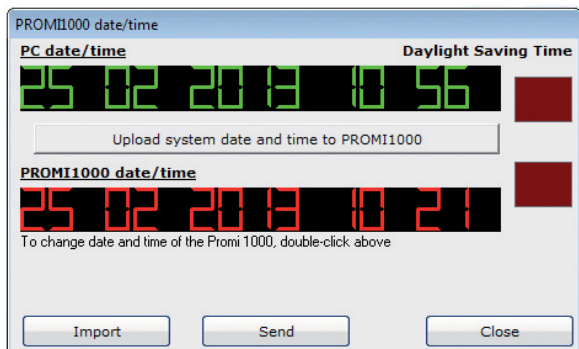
PROMI1000 date/time

PC date/time

Daylight Saving Time

25 02 2013 10 56

Upload system date and time to PROMI1000

PROMI1000 date/time

25 02 2013 10 21

To change date and time of the Promi 1000, double-click above

Import

Send

Close